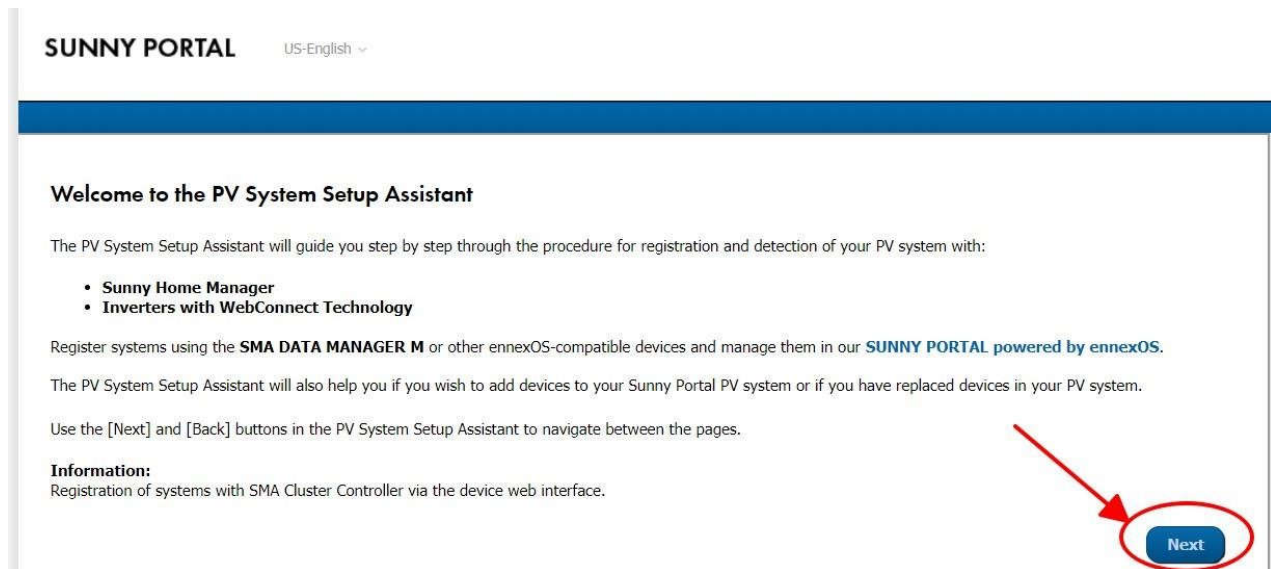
SUNNY PORTAL US-English

Welcome to the PV System Setup Assistant

The PV System Setup Assistant will guide you step by step through the procedure for registration and detection of your PV system with:

- Sunny Home Manager
- Inverters with WebConnect Technology

Register systems using the SMA DATA MANAGER M or other ennexOS-compatible devices and manage them in our SUNNY PORTAL powered by ennexOS.

The PV System Setup Assistant will also help you if you wish to add devices to your Sunny Portal PV system or if you have replaced devices in your PV system.

Use the [Next] and [Back] buttons in the PV System Setup Assistant to navigate between the pages.

Information:
Registration of systems with SMA Cluster Controller via the device web interface.

Next